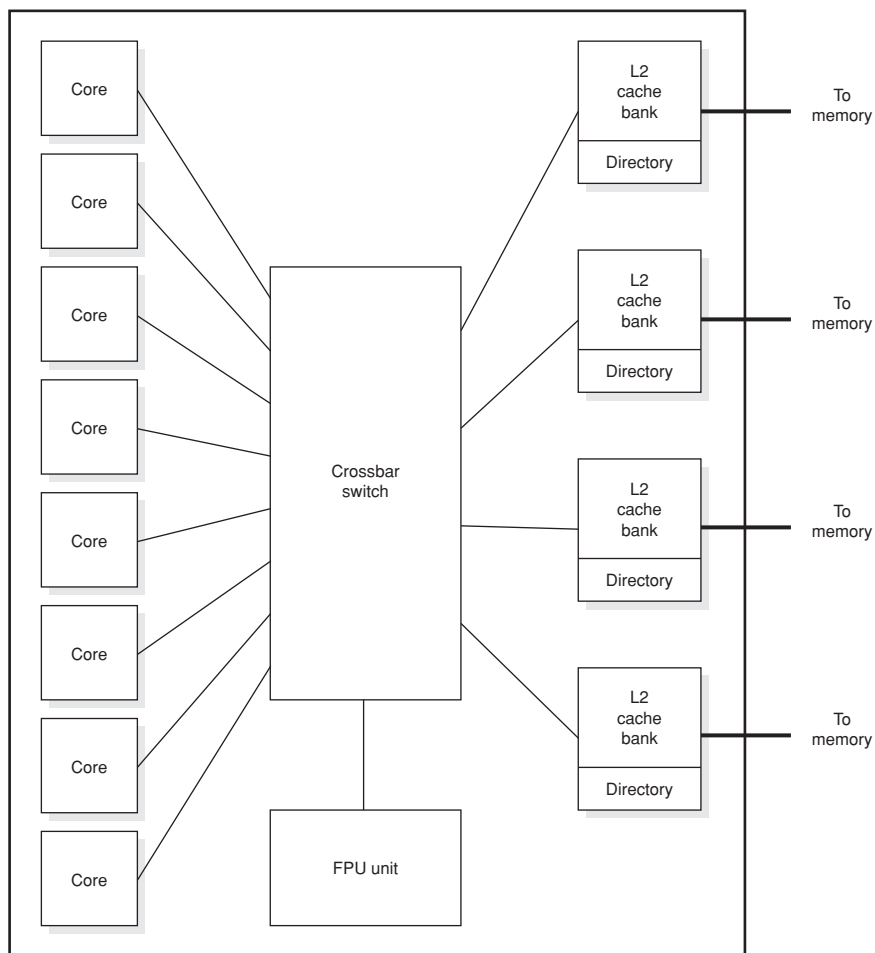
Core

Core

Core

Core

Core

Core

Core

Core

Crossbar switch

FPU unit

L2 cache bank

Directory

To memory

L2 cache bank

Directory

To memory

L2 cache bank

Directory

To memory

L2 cache bank

Directory

To memory